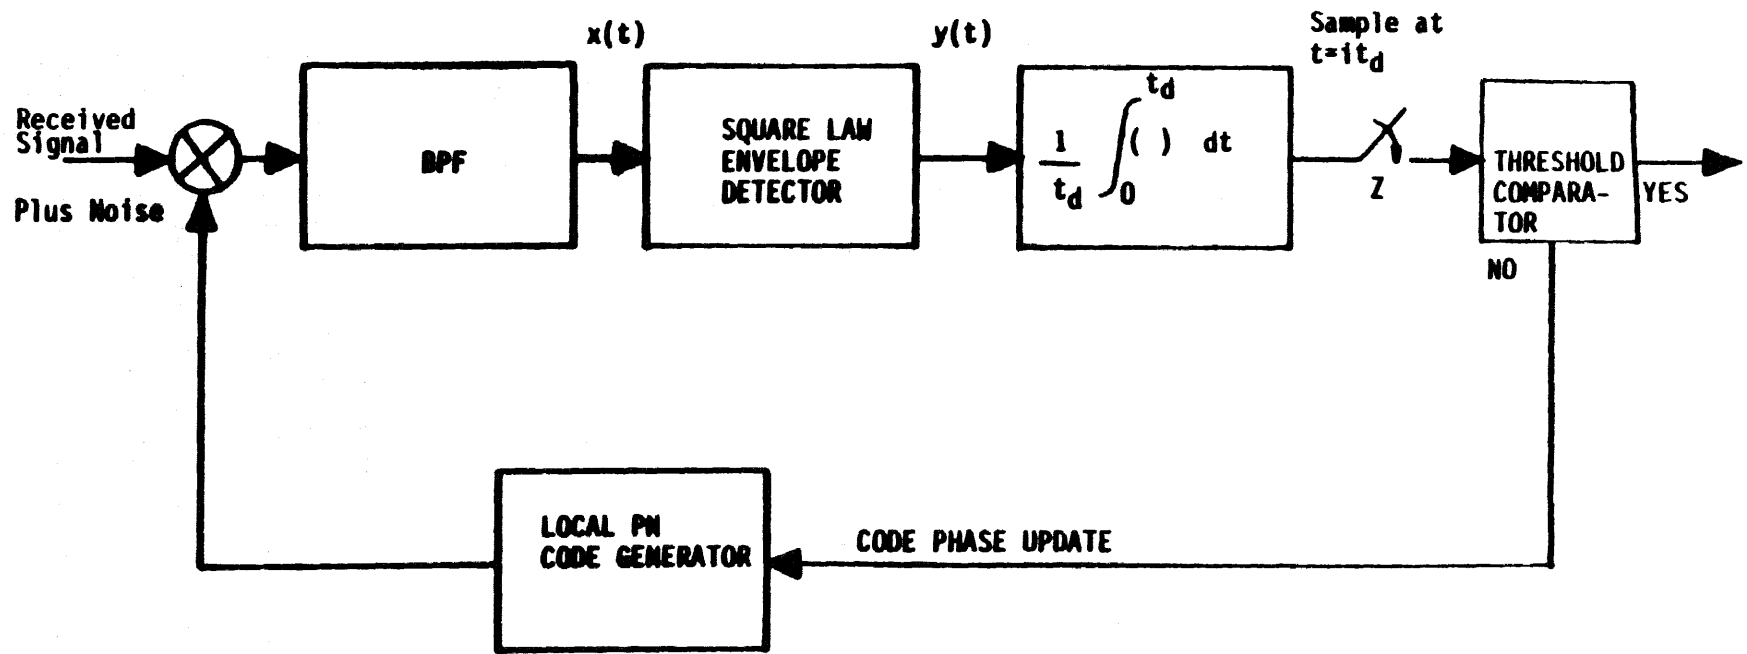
Received Signal

Plus Noise

BPF

x(t)

SQUARE LAW ENVELOPE DETECTOR

y(t)

$\frac{1}{t_d} \int_0^{t_d} ( ) \, dt$

Sample at $t=it_d$

Z

THRESHOLD COMPARATOR

YES

NO

LOCAL PN CODE GENERATOR

CODE PHASE UPDATE